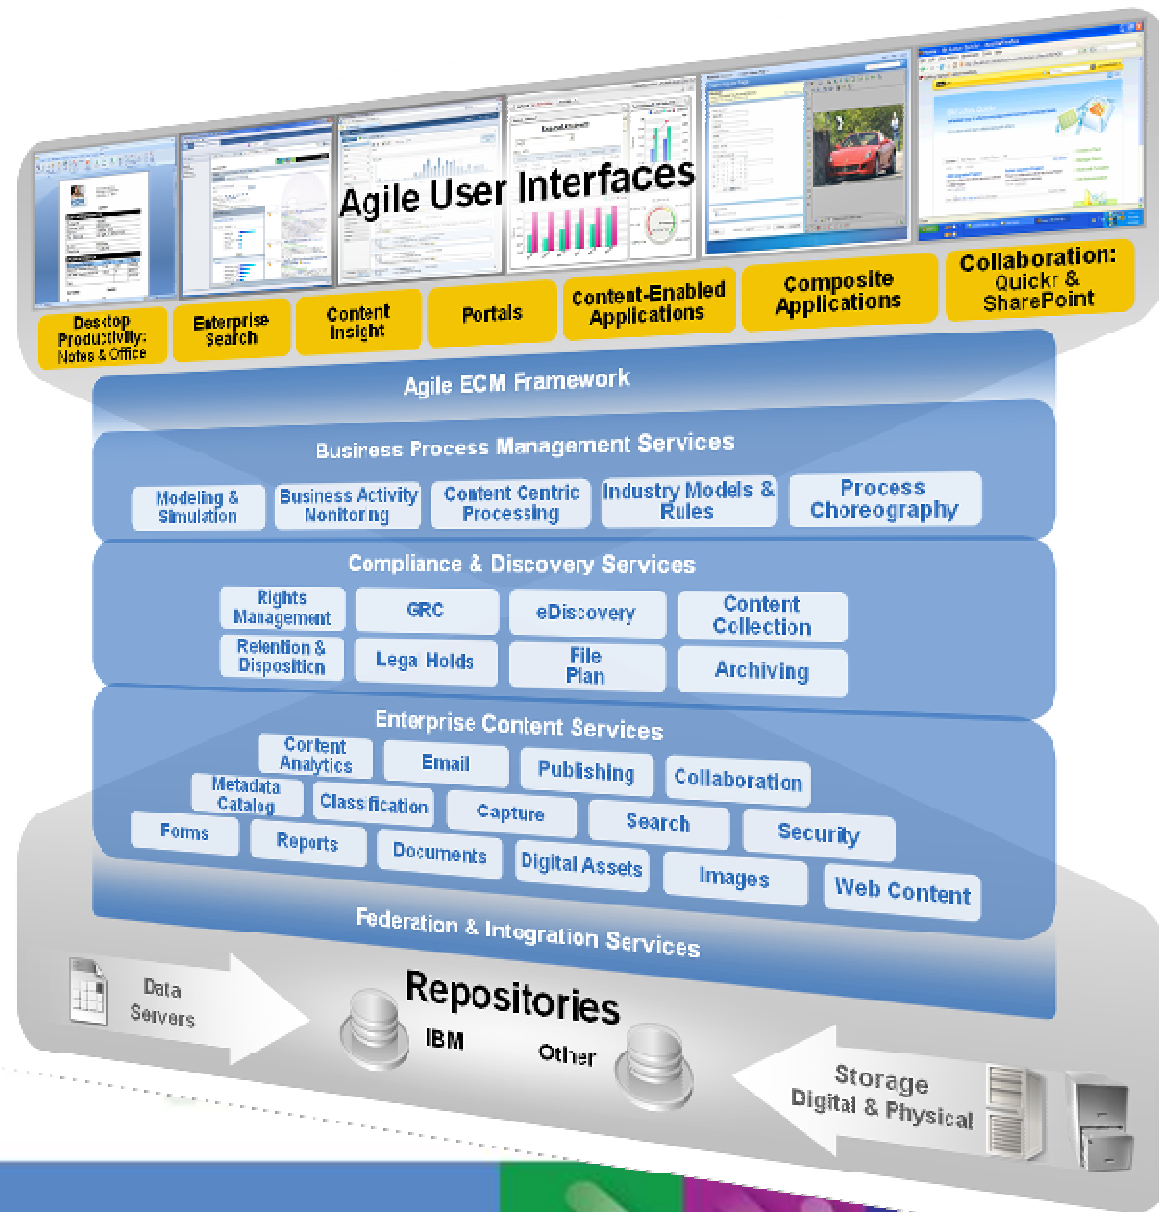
Agile User Interfaces

Desktop Productivity: Notes & Office

Enterprise Search

Content Insight

Portals

Content-Enabled Applications

Composite Applications

Collaboration: Quickr & SharePoint

Agile ECM Framework

Business Process Management Services

Modeling & Simulation

Business Activity Monitoring

Content Centric Processing

Industry Models & Rules

Process Choreography

Compliance & Discovery Services

Rights Management

GRC

eDiscovery

Content Collection

Retention & Disposition

Legal Holds

File Plan

Archiving

Enterprise Content Services

Content Analytics

Email

Publishing

Collaboration

Metadata Catalog

Classification

Capture

Search

Security

Forms

Reports

Documents

Digital Assets

Images

Web Content

Federation & Integration Services

Data Servers

Repositories

IBM

Other

Storage Digital & Physical